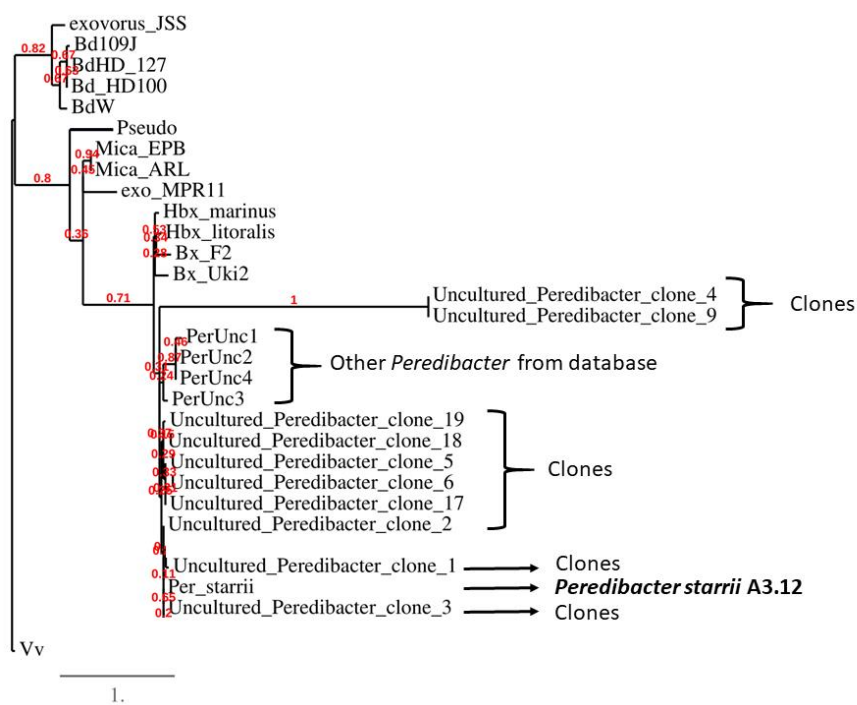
exovorus_JSS
Bd109J
BdHD_127
Bd_HD100
BdW
0.82
0.67
0.58
0.7
Pseudo
Mica_EPB
Mica_ARL
exo_MPR11
0.94
0.45
0.8
Hbx_marinus
Hbx_litoralis
Bx_F2
Bx_Uki2
0.53
0.24
0.28
0.36
0.71
1
Uncultured_Peredibacter_clone_4
Uncultured_Peredibacter_clone_9
Clones
PerUnc1
PerUnc2
PerUnc4
PerUnc3
0.66
0.87
0.56
0.74
Other *Peredibacter* from database
Uncultured_Peredibacter_clone_19
Uncultured_Peredibacter_clone_18
Uncultured_Peredibacter_clone_5
Uncultured_Peredibacter_clone_6
Uncultured_Peredibacter_clone_17
Uncultured_Peredibacter_clone_2
0.67
0.29
0.33
0.35
Clones
Uncultured_Peredibacter_clone_1
Per_starrii
Uncultured_Peredibacter_clone_3
0
0.11
0.65
0.2
Clones
***Peredibacter starrii* A3.12**
Clones
Vv
1.